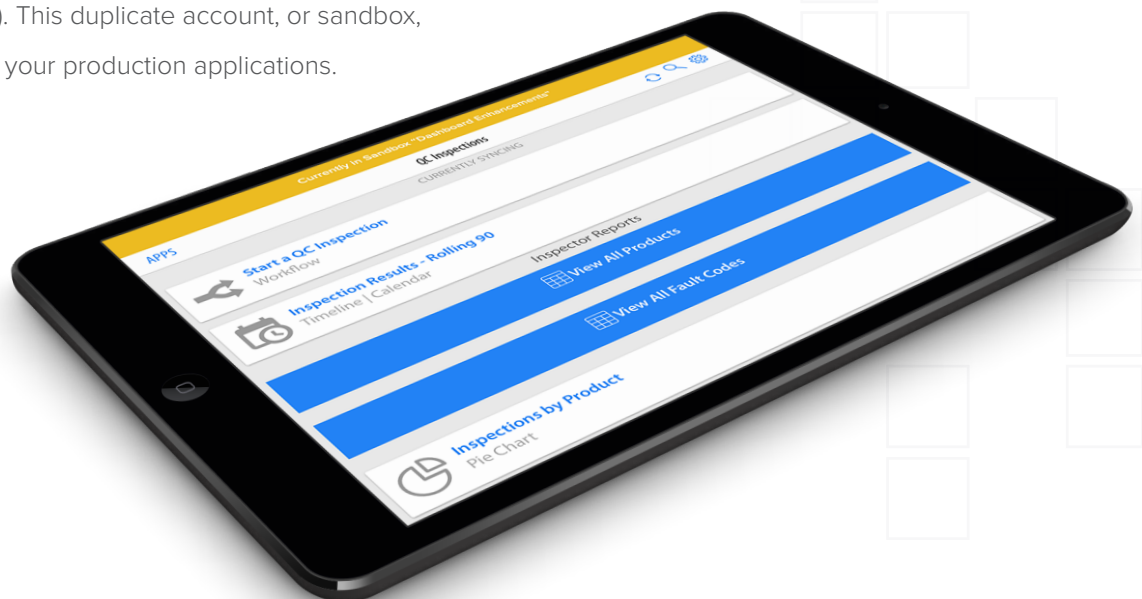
. This duplicate account, or sandbox,
your production applications.

Currently in Sandbox "Dashboard Enhancements"

APPS

QC Inspections
CURRENTLY SYNCING

Start a QC Inspection
Workflow

Inspection Results - Rolling 90
Timeline | Calendar

Inspector Reports

View All Products

View All Fault Codes

Inspections by Product
Pie Chart